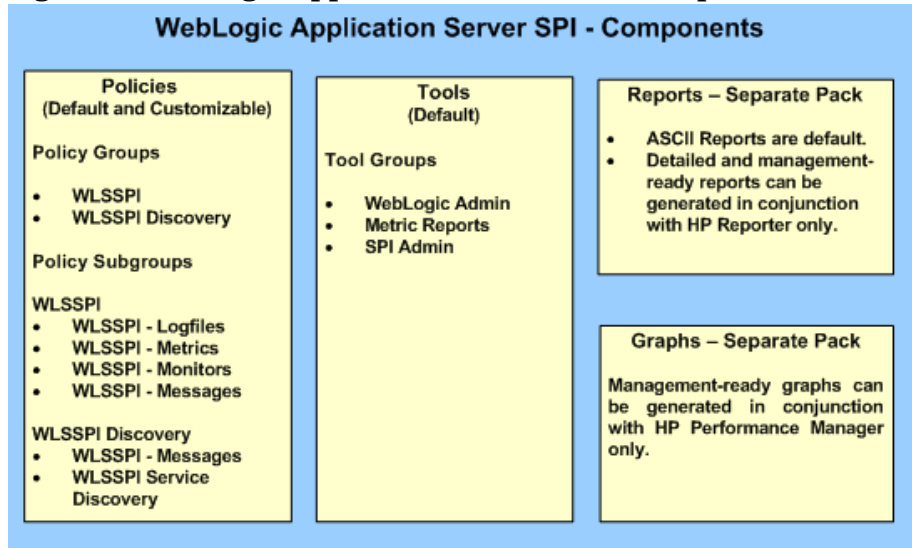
WebLogic Application Server SPI - Components

Policies
(Default and Customizable)

Policy Groups

- WLSSPI
- WLSSPI Discovery

Policy Subgroups

WLSSPI
- WLSSPI - Logfiles
- WLSSPI - Metrics
- WLSSPI - Monitors
- WLSSPI - Messages

WLSSPI Discovery
- WLSSPI - Messages
- WLSSPI Service Discovery

Tools
(Default)

Tool Groups

- WebLogic Admin
- Metric Reports
- SPI Admin

Reports – Separate Pack

- ASCII Reports are default.
- Detailed and management-ready reports can be generated in conjunction with HP Reporter only.

Graphs – Separate Pack

Management-ready graphs can be generated in conjunction with HP Performance Manager only.